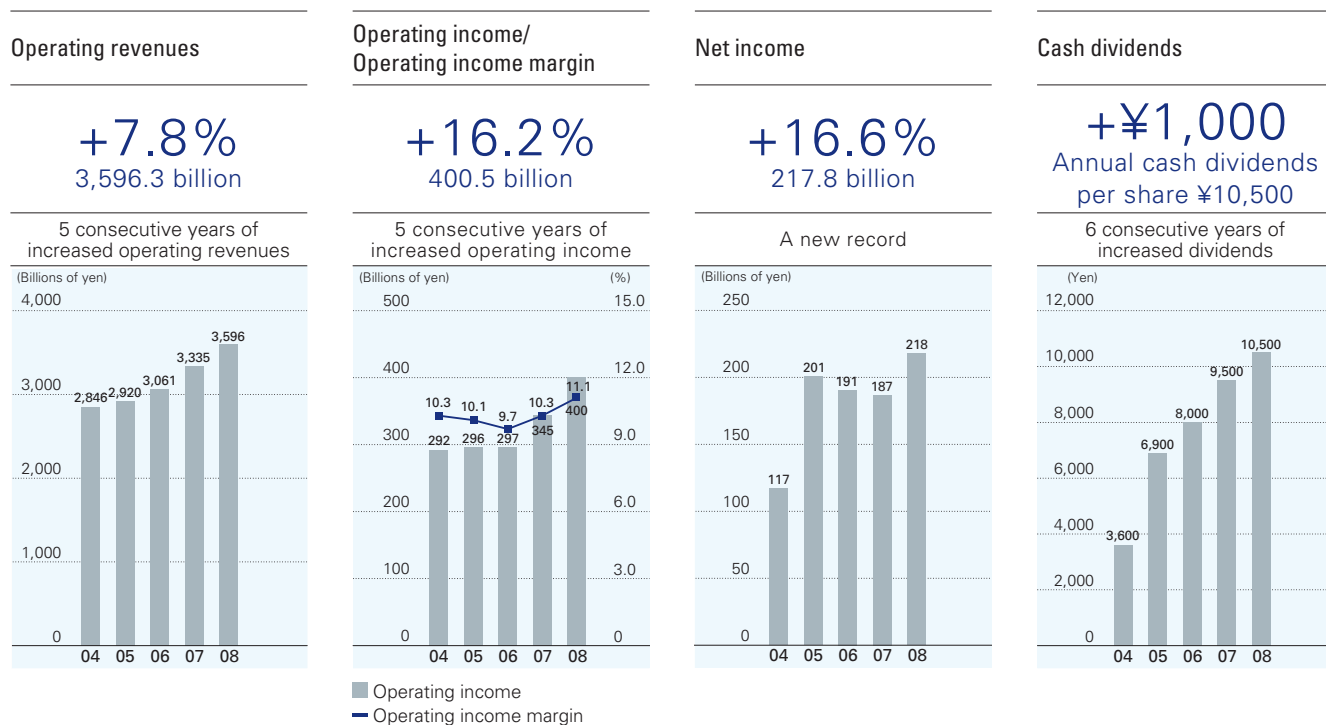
Operating revenues

+7.8%
3,596.3 billion

5 consecutive years of increased operating revenues

(Billions of yen)
4,000
3,000
2,000
1,000
0

2,846 2,920 3,061 3,335 3,596

04 05 06 07 08

Operating income/
Operating income margin

+16.2%
400.5 billion

5 consecutive years of increased operating income

(Billions of yen)
500
400
300
200
100
0

(%)
15.0
12.0
9.0
6.0
3.0
0

10.3 10.1 9.7 10.3 11.1
292 296 297 345 400

04 05 06 07 08

Operating income
Operating income margin

Net income

+16.6%
217.8 billion

A new record

(Billions of yen)
250
200
150
100
50
0

117 201 191 187 218

04 05 06 07 08

Cash dividends

+¥1,000
Annual cash dividends per share ¥10,500

6 consecutive years of increased dividends

(Yen)
12,000
10,000
8,000
6,000
4,000
2,000
0

3,600 6,900 8,000 9,500 10,500

04 05 06 07 08